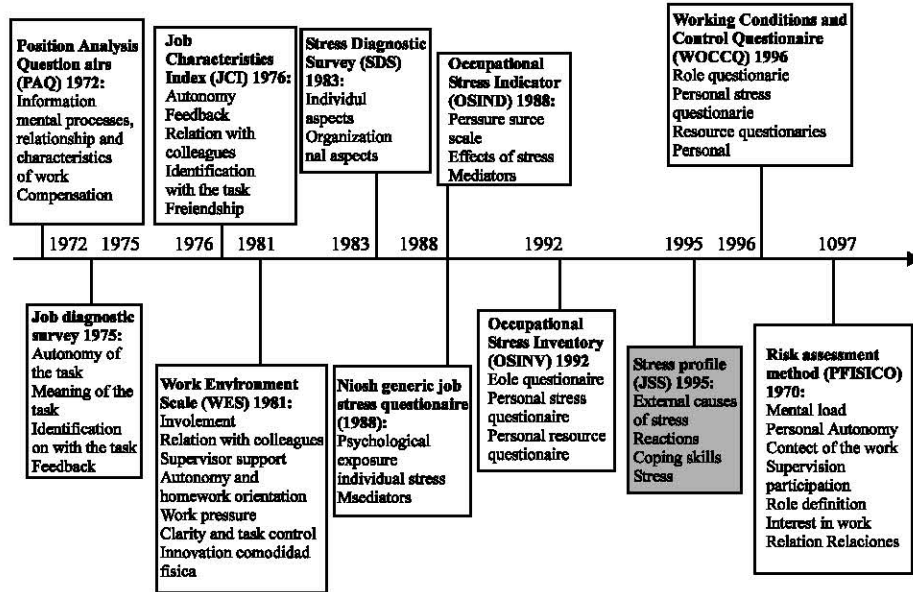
**Position Analysis Question airs (PAQ) 1972:**
Information mental processes, relationship and characteristics of work
Compensation

**Job Characteristics Index (JCI) 1976:**
Autonomy
Feedback
Relation with colleagues
Identification with the task
Freiendship

**Stress Diagnostic Survey (SDS) 1983:**
Individul aspects
Organizational aspects

**Occupational Stress Indicator (OSIND) 1988:**
Persaure surce scale
Effects of stress
Mediators

**Working Conditions and Control Questionaire (WOCCQ) 1996**
Role questionarie
Personal stress questionarie
Resource questionaries
Personal

1972 1975 1976 1981 1983 1988 1992 1995 1996 1097

**Job diagnostic survey 1975:**
Autonomy of the task
Meaning of the task
Identification on with the task
Feedback

**Work Environment Scale (WES) 1981:**
Involement
Relation with colleagues
Supervisor support
Autonomy and homework orientation
Work pressure
Clarity and task control
Innovation comodidad fisica

**Niosh generic job stress questionaire (1988):**
Psychological exposure
individual stress
Msediators

**Occupational Stress Inventory (OSINV) 1992**
Eole questionaire
Personal stress questionaire
Personal resource questionaire

**Stress profile (JSS) 1995:**
External causes of stress
Reactions
Coping skills
Stress

**Risk assessment method (PFISICO) 1970:**
Mental load
Personal Autonomy
Contect of the work
Supervision participation
Role definition
Interest in work
Relation Relaciones